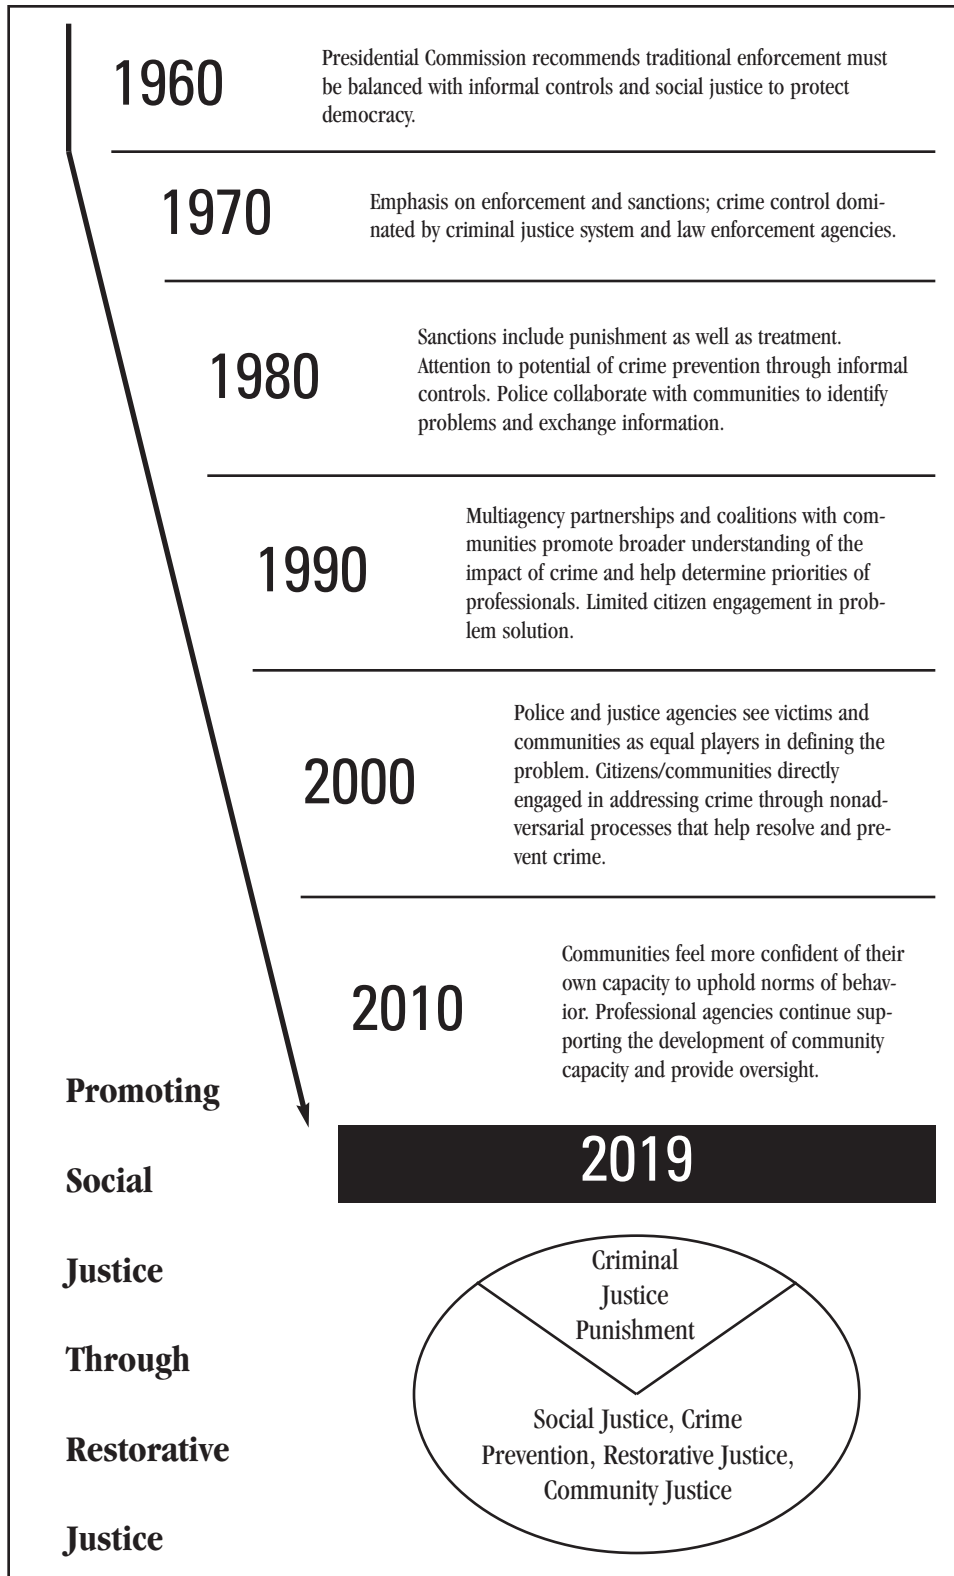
1960

Presidential Commission recommends traditional enforcement must be balanced with informal controls and social justice to protect democracy.

1970

Emphasis on enforcement and sanctions; crime control dominated by criminal justice system and law enforcement agencies.

1980

Sanctions include punishment as well as treatment. Attention to potential of crime prevention through informal controls. Police collaborate with communities to identify problems and exchange information.

1990

Multiagency partnerships and coalitions with communities promote broader understanding of the impact of crime and help determine priorities of professionals. Limited citizen engagement in problem solution.

2000

Police and justice agencies see victims and communities as equal players in defining the problem. Citizens/communities directly engaged in addressing crime through nonadversarial processes that help resolve and prevent crime.

2010

Communities feel more confident of their own capacity to uphold norms of behavior. Professional agencies continue supporting the development of community capacity and provide oversight.

Promoting Social Justice Through Restorative Justice

2019

Criminal Justice Punishment

Social Justice, Crime Prevention, Restorative Justice, Community Justice